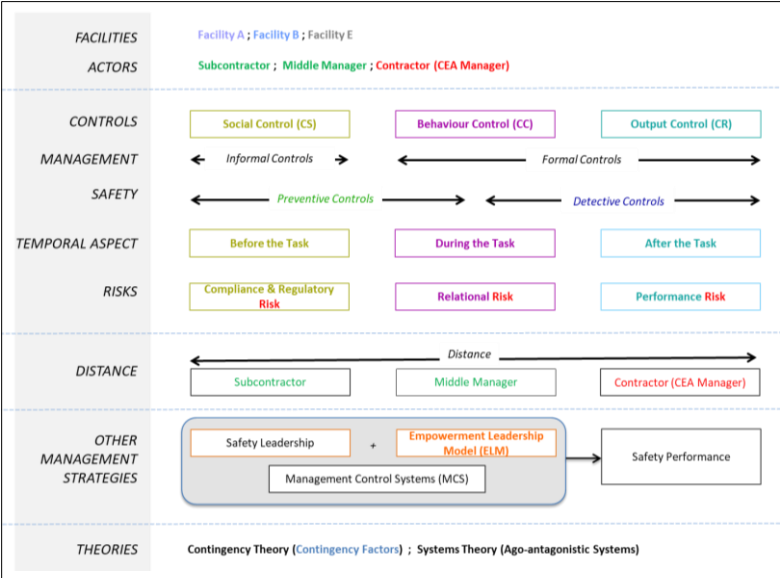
FACILITIES
Facility A ; Facility B ; Facility E

ACTORS
Subcontractor ; Middle Manager ; Contractor (CEA Manager)

CONTROLS
Social Control (CS)
Behaviour Control (CC)
Output Control (CR)

MANAGEMENT
Informal Controls
Formal Controls

SAFETY
Preventive Controls
Detective Controls

TEMPORAL ASPECT
Before the Task
During the Task
After the Task

RISKS
Compliance & Regulatory Risk
Relational Risk
Performance Risk

DISTANCE
Distance
Subcontractor
Middle Manager
Contractor (CEA Manager)

OTHER MANAGEMENT STRATEGIES
Safety Leadership
+
Empowerment Leadership Model (ELM)
Management Control Systems (MCS)
Safety Performance

THEORIES
Contingency Theory (Contingency Factors) ; Systems Theory (Ago-antagonistic Systems)